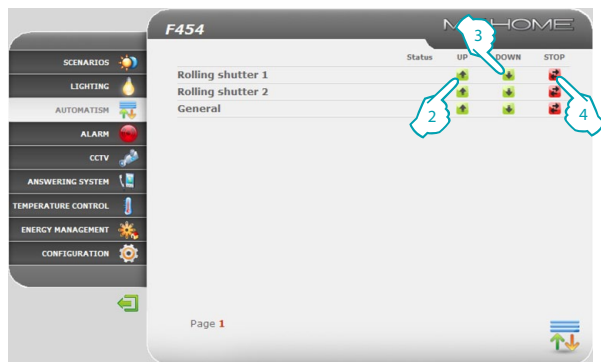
F454

MYHOME

SCENARIOS
LIGHTING
AUTOMATISM
ALARM
CCTV
ANSWERING SYSTEM
TEMPERATURE CONTROL
ENERGY MANAGEMENT
CONFIGURATION

| | Status | UP | DOWN | STOP |
|---|---|---|---|---|
| Rolling shutter 1 | | | | |
| Rolling shutter 2 | | | | |
| General | | | | |

3
2
4

Page 1